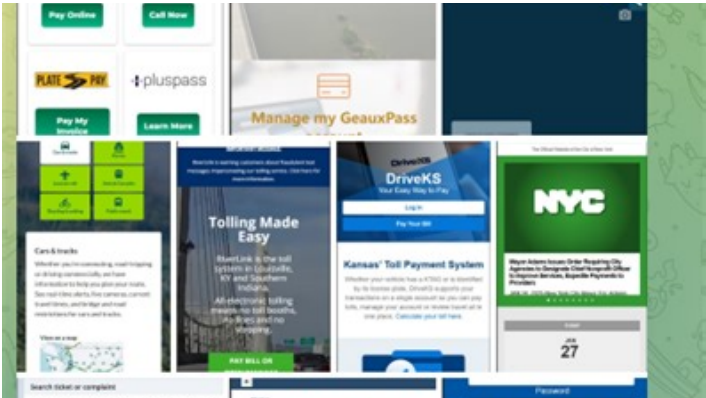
Pay Online

Call Now

PLATE PAY

pluspass

Pay My Invoice

Learn More

Manage my GeauxPass

Cars & trucks

Whether you're commuting, road tripping or driving commercially, we have information to help you plan your route. See real-time alerts, live cameras, current travel times, and bridge and road restrictions for cars and trucks.

View on a map

Tolling Made Easy

RiverLink is the toll system in Louisville, KY and Southern Indiana.

All-electronic tolling means no toll booths, no lines and no stopping.

PAY BILL OR

DriveKS

DriveKS

Your Easy Way to Pay

Log In

Pay Your Bill

Kansas' Toll Payment System

Whether your vehicle has a K-TAG or is identified by its license plate, DriveKS supports your transactions on a single account so you can pay tolls, manage your account or review travel all in one place. Calculate your toll here.

NYC

Mayor Adams Issues Order Requiring City Agencies to Designate Chief Nonprofit Officer to Improve Services, Expedite Payments to Providers

27

Search ticket or complaint

Password